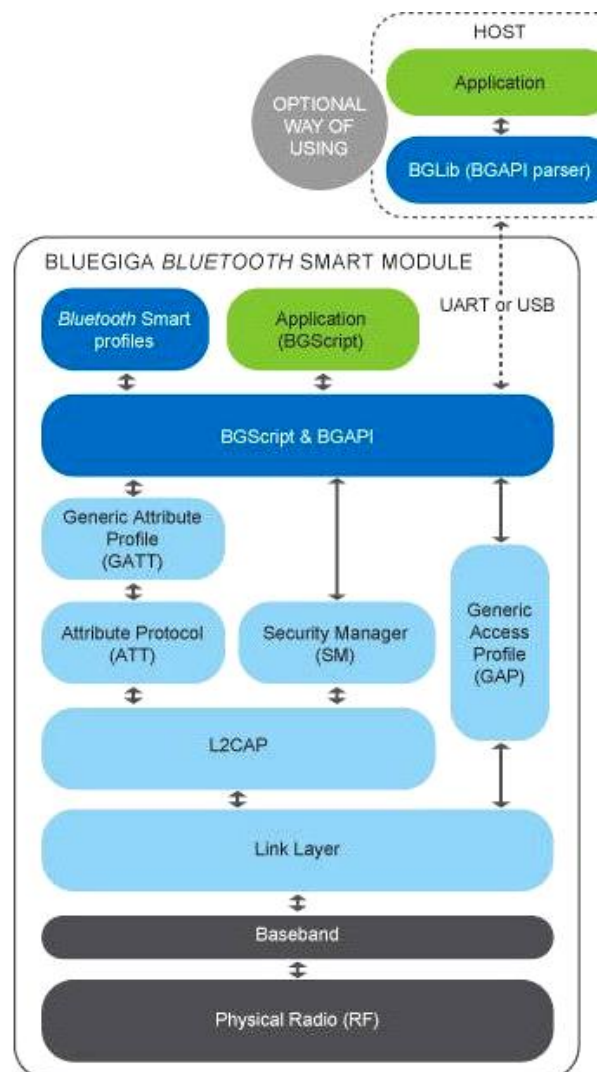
HOST

Application

OPTIONAL WAY OF USING

BGLib (BGAPI parser)

BLUEGIGA BLUETOOTH SMART MODULE

UART or USB

Bluetooth Smart profiles

Application (BGScript)

BGScript & BGAPI

Generic Attribute Profile (GATT)

Attribute Protocol (ATT)

Security Manager (SM)

Generic Access Profile (GAP)

L2CAP

Link Layer

Baseband

Physical Radio (RF)